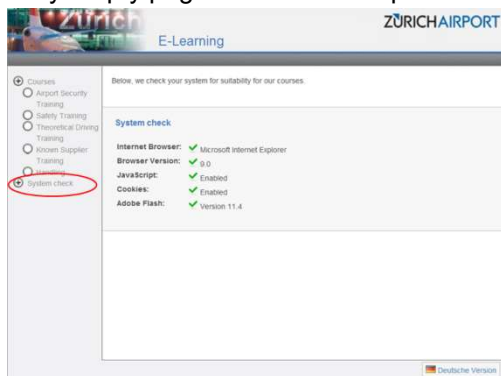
Zürich

E-Learning

ZÜRICHAIRPORT

Courses
Airport Security Training
Safety Training
Theoretical Driving Training
Known Supplier Training
Handling
System check

Below, we check your system for suitability for our courses.

System check

| | |
|---|---|
| Internet Browser: | Microsoft Internet Explorer |
| Browser Version: | 9.0 |
| JavaScript: | Enabled |
| Cookies: | Enabled |
| Adobe Flash: | Version 11.4 |

Deutsche Version